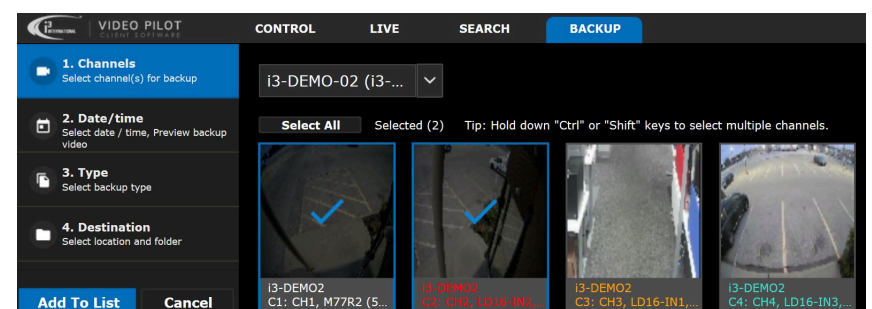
i3 INTERNATIONAL | VIDEO PILOT CLIENT SOFTWARE

CONTROL LIVE SEARCH BACKUP

1. Channels
Select channel(s) for backup

2. Date/time
Select date / time, Preview backup video

3. Type
Select backup type

4. Destination
Select location and folder

Add To List Cancel

i3-DEMO-02 (i3-...

Select All Selected (2) Tip: Hold down "Ctrl" or "Shift" keys to select multiple channels.

i3-DEMO2
C1: CH1, M77R2 (5...

i3-DEMO2
C2: CH2, LD16-IN2,...

i3-DEMO2
C3: CH3, LD16-IN1,...

i3-DEMO2
C4: CH4, LD16-IN3,...